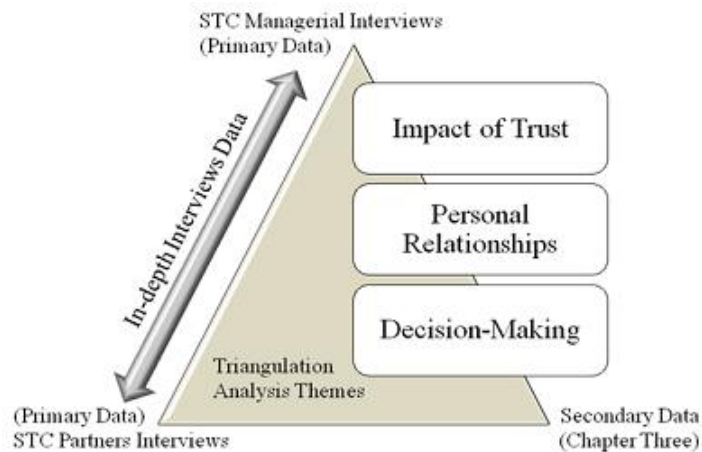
STC Managerial Interviews
(Primary Data)

In-depth Interviews Data

Impact of Trust

Personal Relationships

Decision-Making

Triangulation Analysis Themes

(Primary Data)
STC Partners Interviews

Secondary Data
(Chapter Three)